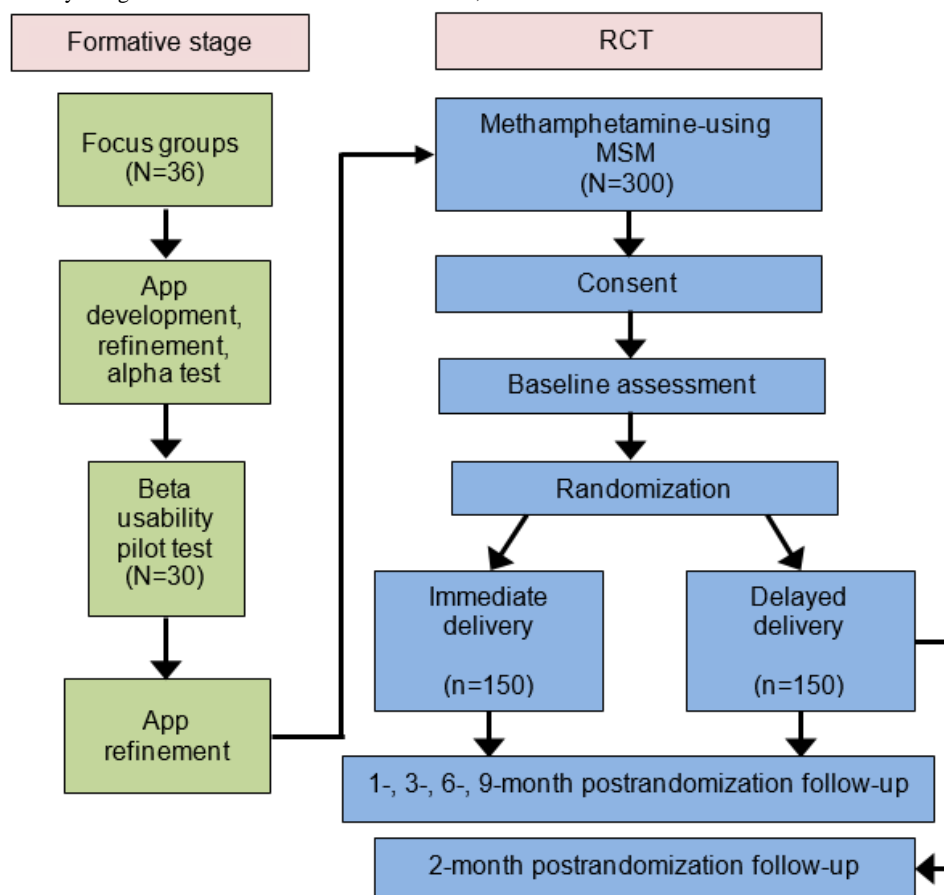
Formative stage

RCT

Focus groups (N=36)

App development, refinement, alpha test

Beta usability pilot test (N=30)

App refinement

Methamphetamine-using MSM (N=300)

Consent

Baseline assessment

Randomization

Immediate delivery

(n=150)

Delayed delivery

(n=150)

1-, 3-, 6-, 9-month postrandomization follow-up

2-month postrandomization follow-up